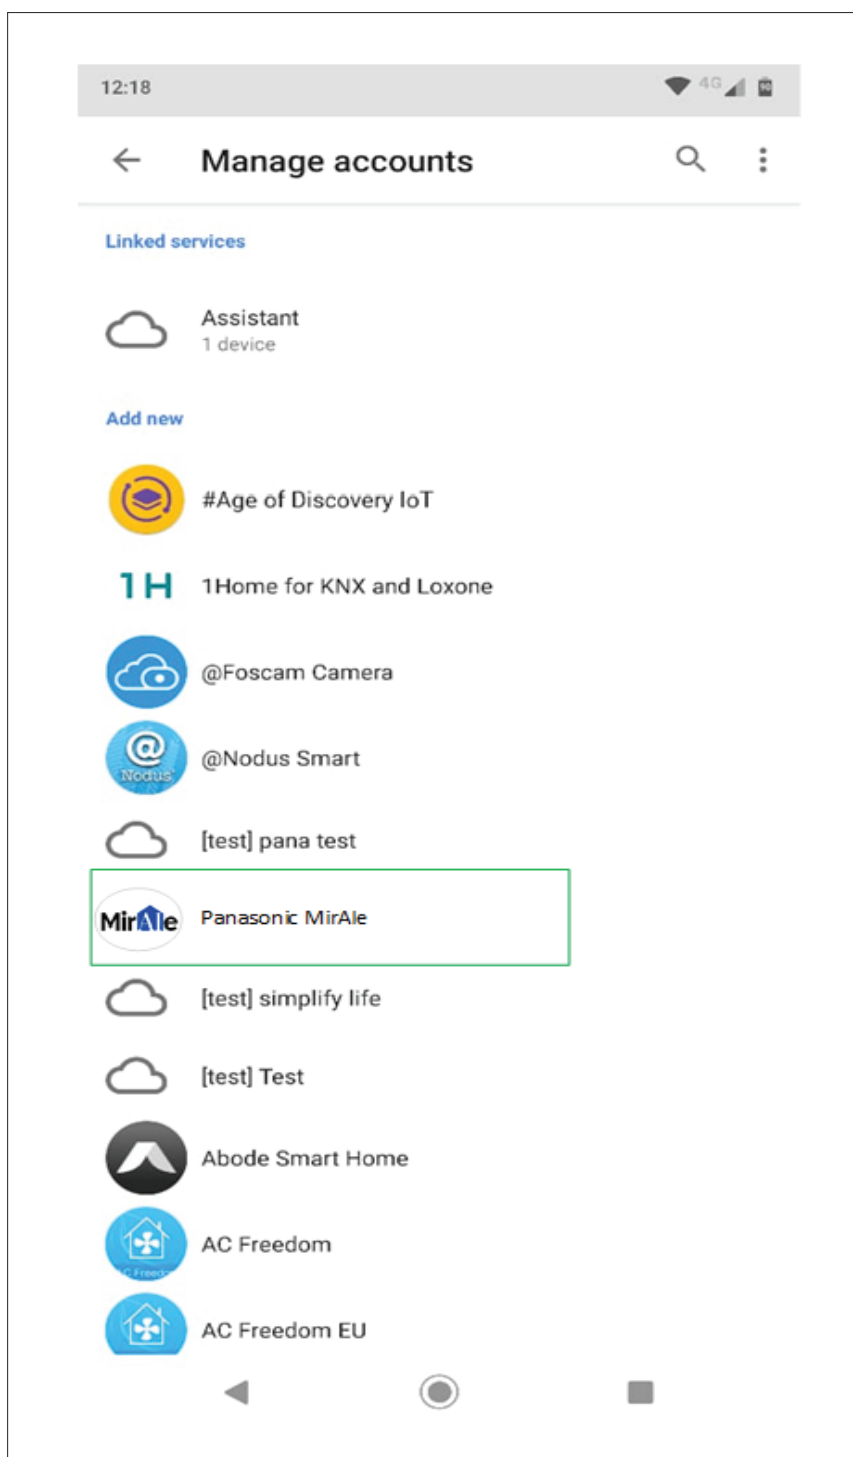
12:18

4G

Manage accounts

Linked services

Assistant
1 device

Add new

#Age of Discovery IoT

1H 1Home for KNX and Loxone

@Foscam Camera

Nodus @Nodus Smart

[test] pana test

MirAIe Panasonic MirAIe

[test] simplify life

[test] Test

Abode Smart Home

AC Freedom

AC Freedom EU